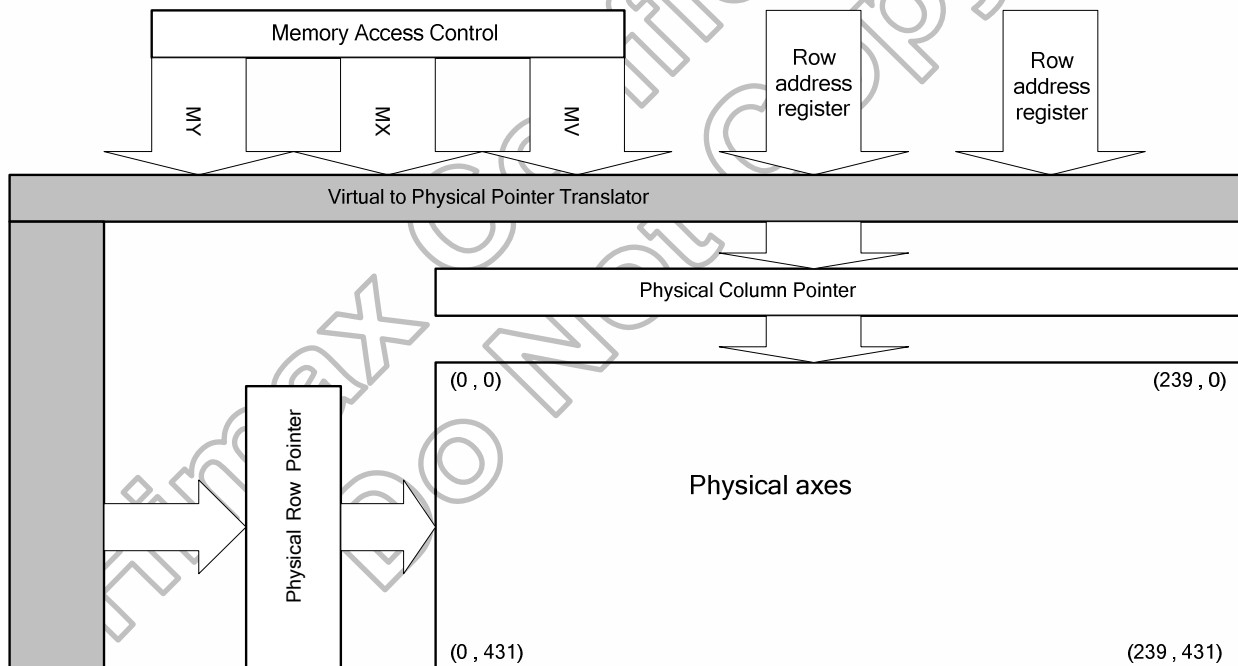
Memory Access Control

MY

MX

MV

Row address register

Row address register

Virtual to Physical Pointer Translator

Physical Column Pointer

Physical Row Pointer

(0 , 0)

(239 , 0)

Physical axes

(0 , 431)

(239 , 431)

Himax Confidential Do Not Copy